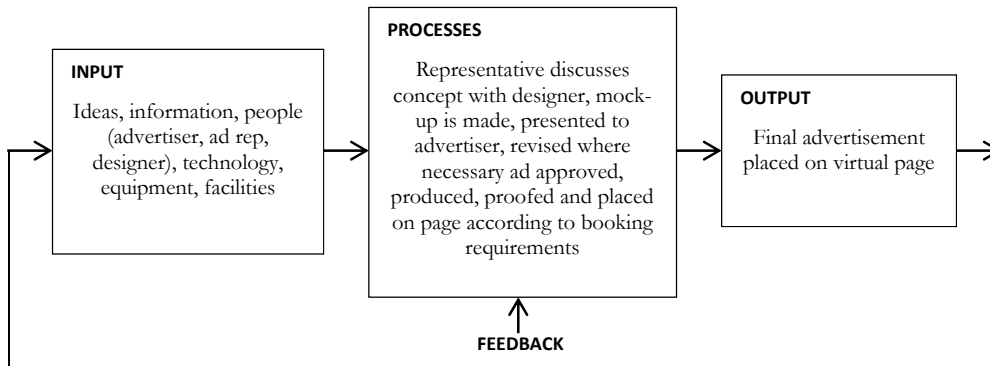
INPUT

Ideas, information, people (advertiser, ad rep, designer), technology, equipment, facilities

PROCESSES

Representative discusses concept with designer, mock-up is made, presented to advertiser, revised where necessary ad approved, produced, proofed and placed on page according to booking requirements

OUTPUT

Final advertisement placed on virtual page

FEEDBACK